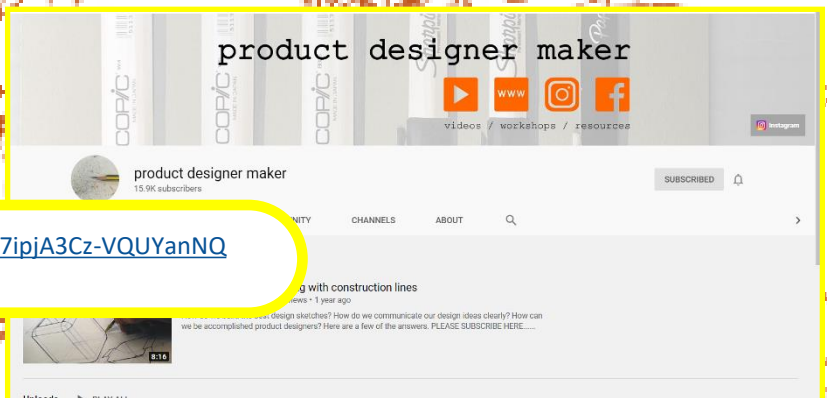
product designer maker

www

videos / workshops / resources

COPIC

COPIC

COPIC

Sharpie

Instagram

product designer maker
15.9K subscribers

SUBSCRIBED

NITY CHANNELS ABOUT

7ipjA3Cz-VQUYanNQ

g with construction lines
ews • 1 year ago

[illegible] design sketches? How do we communicate our design ideas clearly? How can we be accomplished product designers? Here are a few of the answers. PLEASE SUBSCRIBE HERE......

8:16

Uploads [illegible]